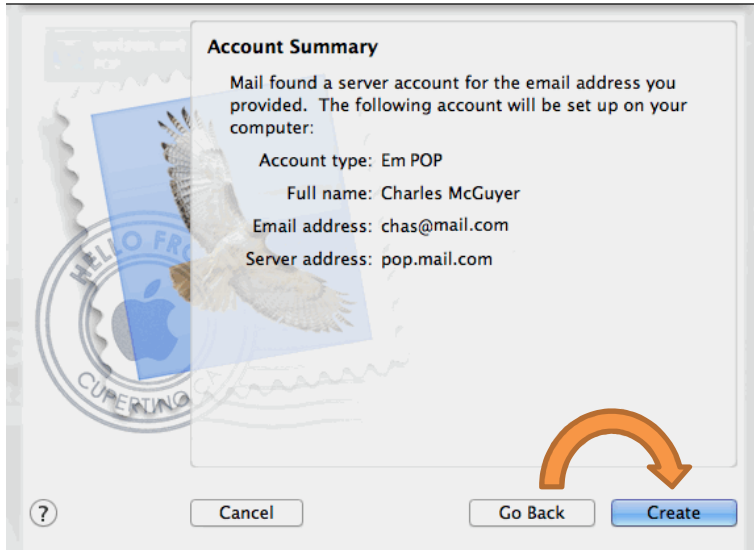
Account Summary

Mail found a server account for the email address you provided. The following account will be set up on your computer:

Account type: Em POP
Full name: Charles McGuyer
Email address: chas@mail.com
Server address: pop.mail.com

HELLO FRO
CUPERTINO CA

?
Cancel
Go Back
Create